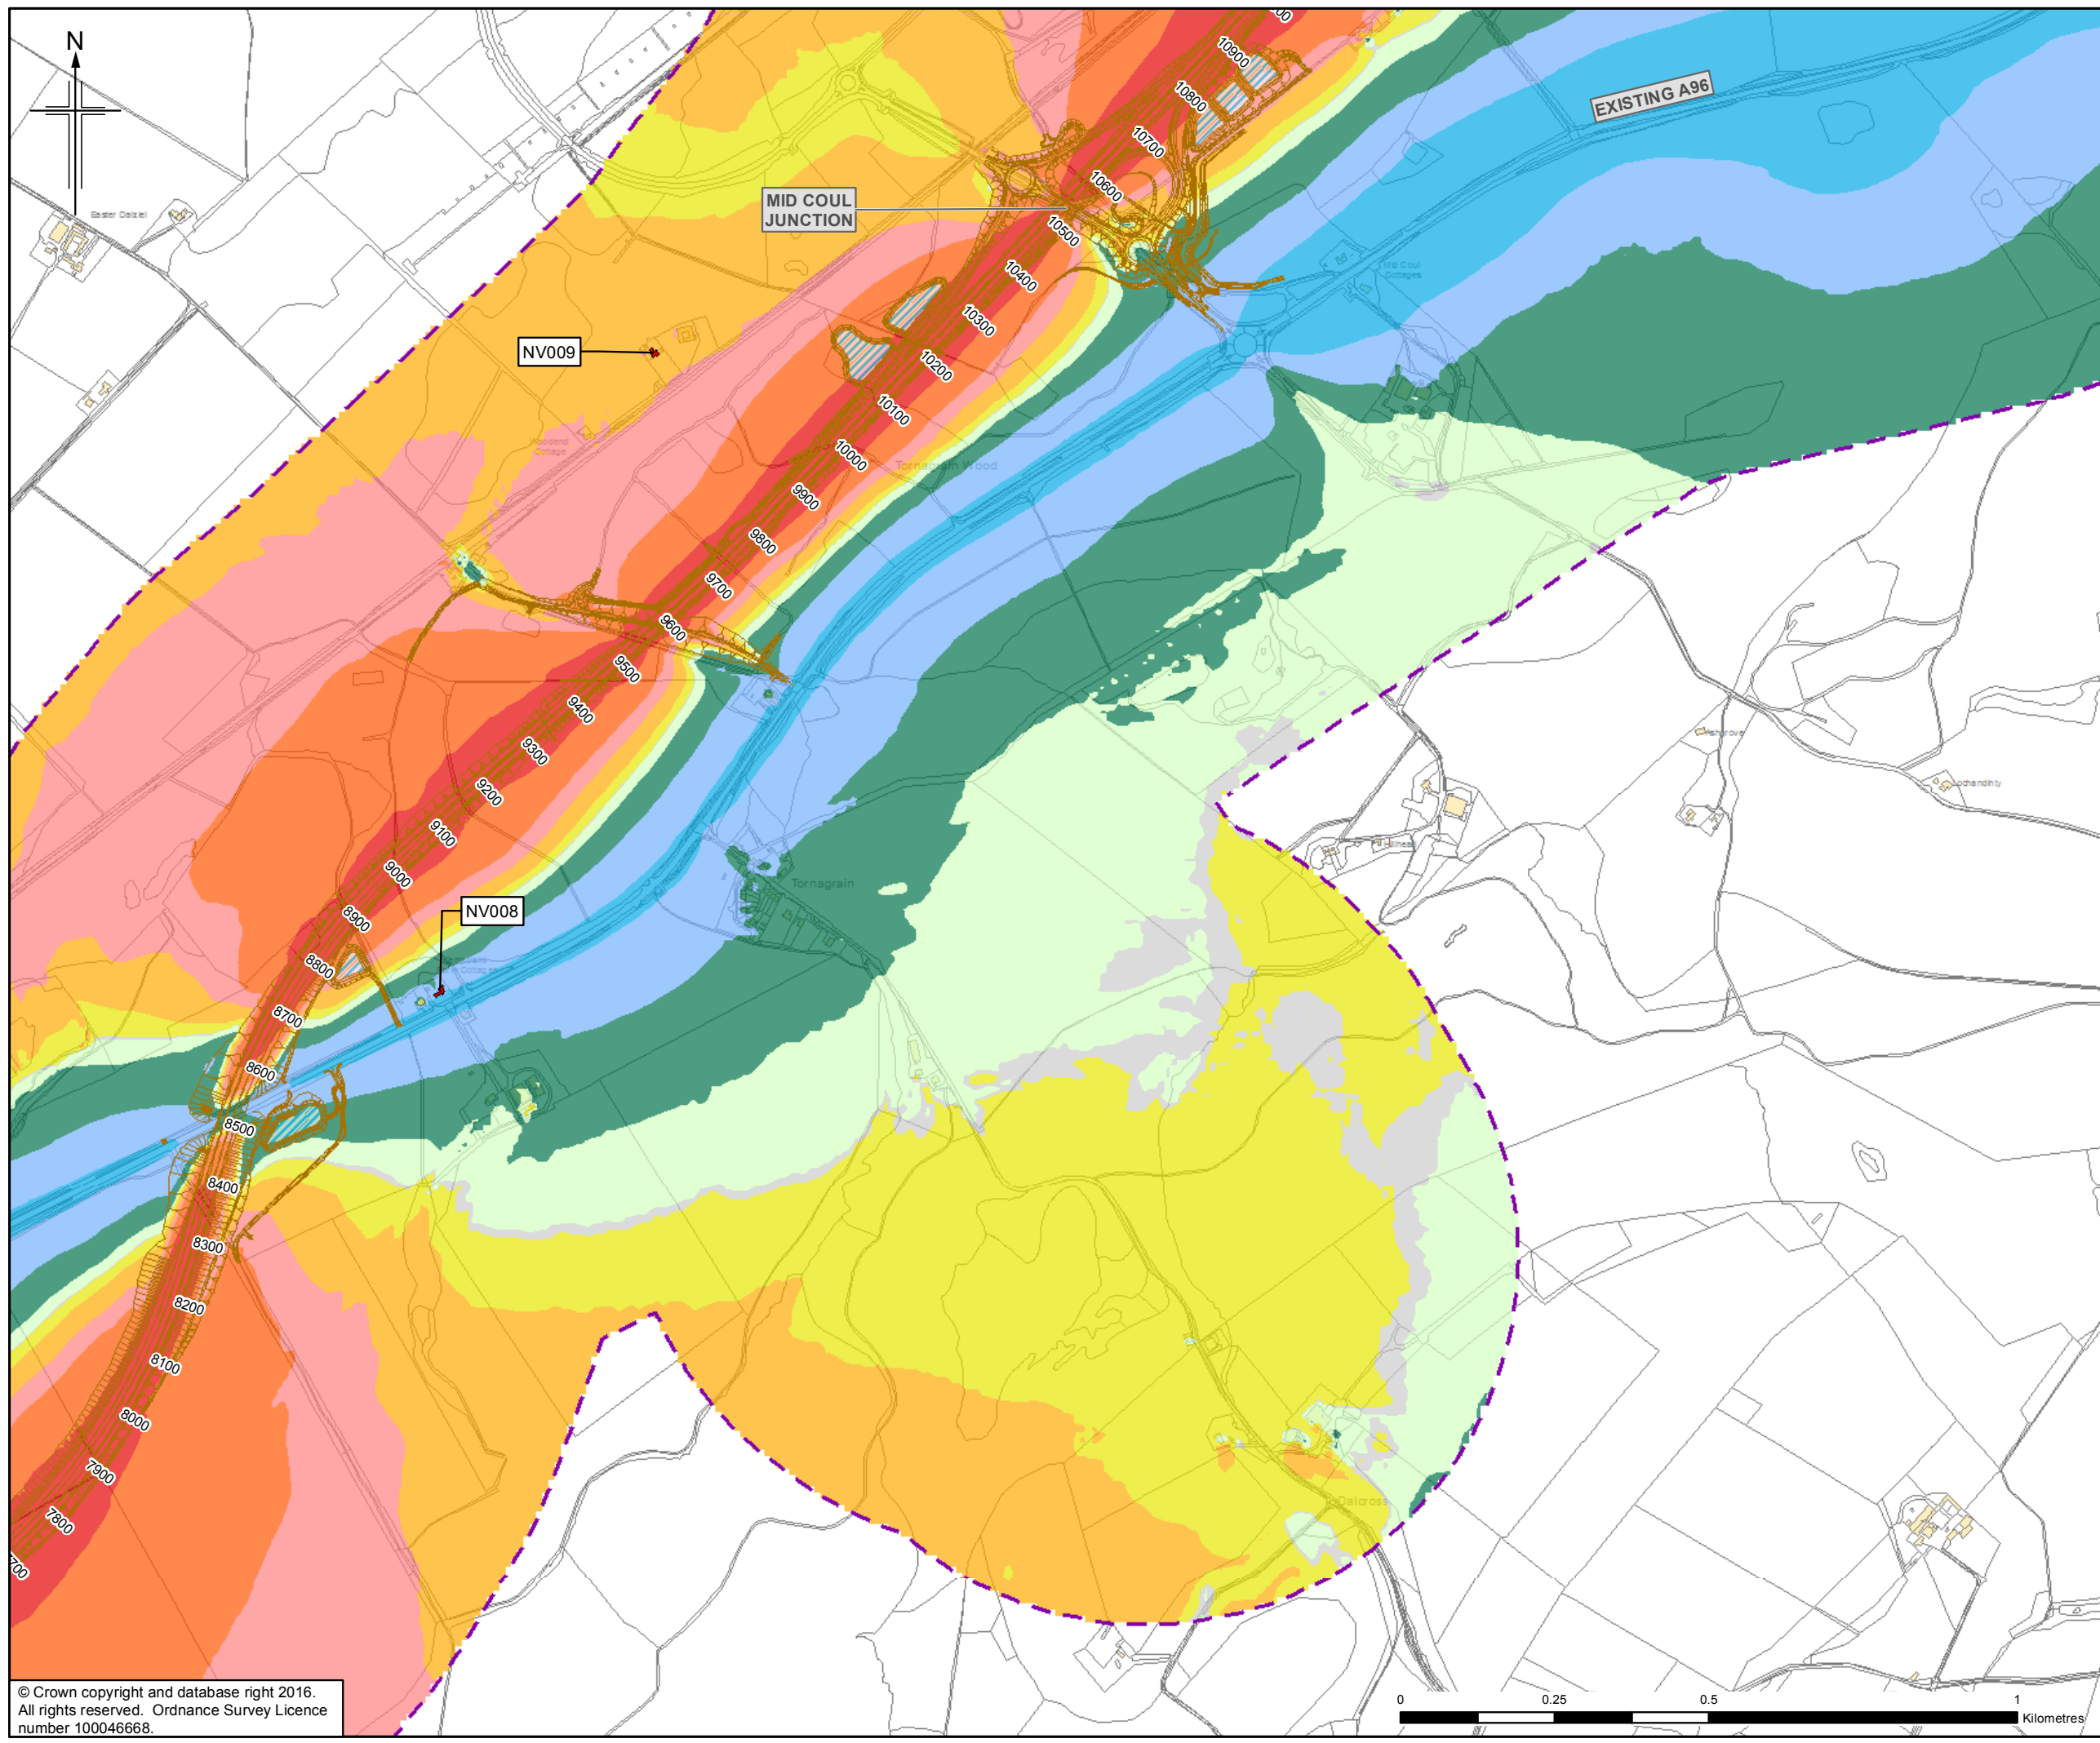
N

EXISTING A96

MID COUL JUNCTION

NV009

NV008

Easter Dalziel

Tornagrain Wood

Tornagrain

Dalcross

10900
10800
10700
10600
10500
10400
10300
10200
10100
10000
9900
9800
9700
9600
9500
9400
9300
9200
9100
9000
8900
8800
8700
8600
8500
8400
8300
8200
8100
8000
7900
7800
700

© Crown copyright and database right 2016. All rights reserved. Ordnance Survey Licence number 100046668.

0 0.25 0.5 1 Kilometres